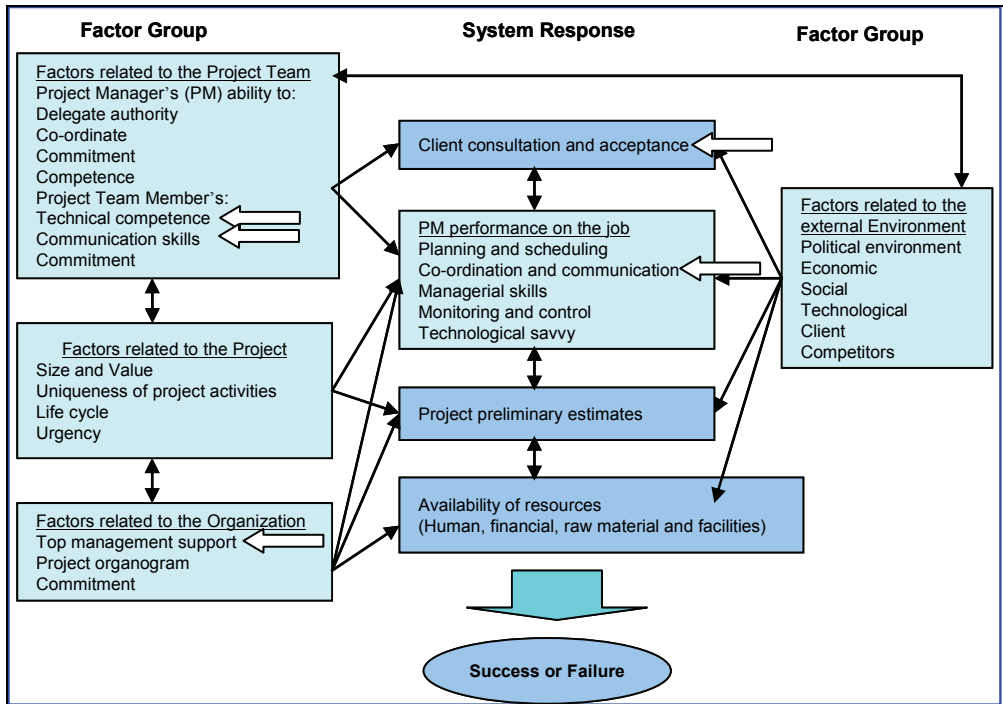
Factor Group

System Response

Factor Group

Factors related to the Project Team
Project Manager's (PM) ability to:
Delegate authority
Co-ordinate
Commitment
Competence
Project Team Member's:
Technical competence
Communication skills
Commitment

Factors related to the Project
Size and Value
Uniqueness of project activities
Life cycle
Urgency

Factors related to the Organization
Top management support
Project organogram
Commitment

Client consultation and acceptance

PM performance on the job
Planning and scheduling
Co-ordination and communication
Managerial skills
Monitoring and control
Technological savvy

Project preliminary estimates

Availability of resources
(Human, financial, raw material and facilities)

Factors related to the external Environment
Political environment
Economic
Social
Technological
Client
Competitors

Success or Failure